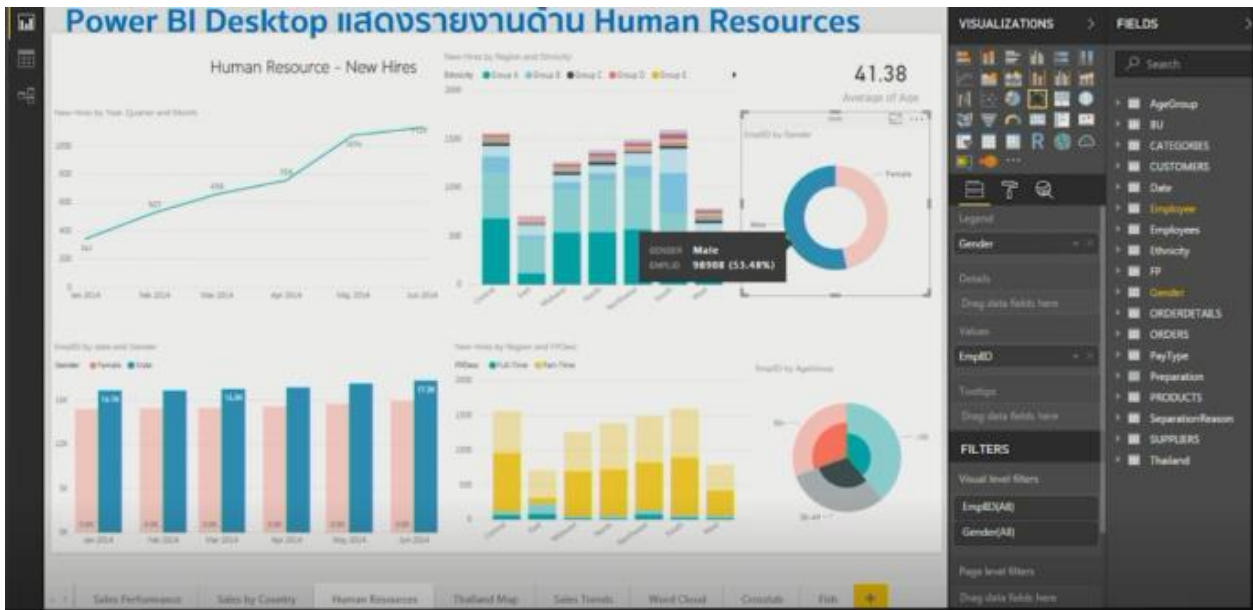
Power BI Desktop แสดงรายงานด้าน Human Resources

Human Resource - New Hires

New Hires by Year, Quarter and Month

New Hires by Region and Ethnicity

Ethnicity ● Group A ● Group B ● Group C ● Group D ● Group E

41.38

Average of Age

EmpID by Gender

Female

Male

GENDER Male

EMPID 98908 (53.48%)

EmpID by date and Gender

Gender ● Female ● Male

New Hires by Region and FPDesc

FPDesc ● Full Time ● Part Time

EmpID by AgeGroup

Jan 2014

Feb 2014

Mar 2014

Apr 2014

May 2014

Jun 2014

VISUALIZATIONS

FIELDS

Search

Legend

Gender

Details

Drag data fields here

Values

EmpID

Tooltips

Drag data fields here

FILTERS

Visual level filters

EmpID(All)

Gender(All)

Page level filters

Drag data fields here

AgeGroup

BU

CATEGORIES

CUSTOMERS

Date

Employee

Employees

Ethnicity

FP

Gender

ORDERDETAILS

ORDERS

PayType

Preparation

PRODUCTS

SeparationReason

SUPPLIERS

Thailand

Sales Performance

Sales by Country

Human Resources

Thailand Map

Sales Trends

Word Cloud

Crosstab

Fish

+